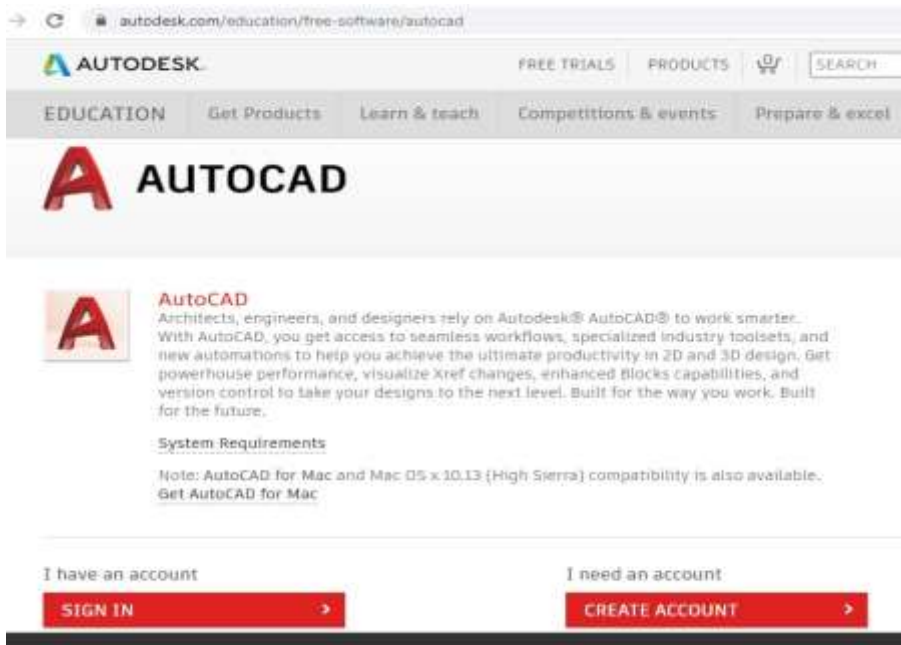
autodesk.com/education/free-software/autocad

AUTODESK.

FREE TRIALS PRODUCTS SEARCH

EDUCATION Get Products Learn & teach Competitions & events Prepare & excel

AUTOCAD

AutoCAD
Architects, engineers, and designers rely on Autodesk® AutoCAD® to work smarter. With AutoCAD, you get access to seamless workflows, specialized industry toolsets, and new automations to help you achieve the ultimate productivity in 2D and 3D design. Get powerhouse performance, visualize Xref changes, enhanced Blocks capabilities, and version control to take your designs to the next level. Built for the way you work. Built for the future.

System Requirements

Note: AutoCAD for Mac and Mac OS x 10.13 (High Sierra) compatibility is also available.
Get AutoCAD for Mac

I have an account

SIGN IN >

I need an account

CREATE ACCOUNT >